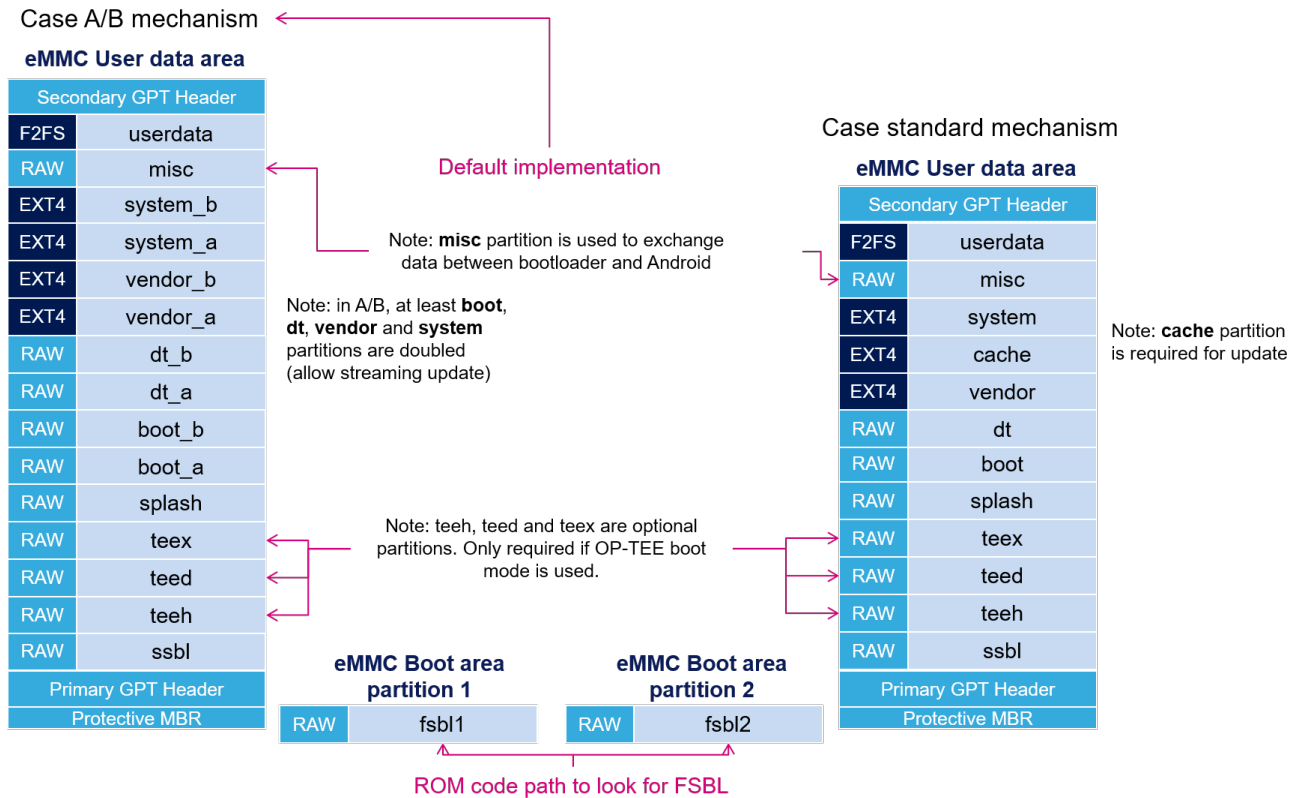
Case A/B mechanism

eMMC User data area

| Secondary GPT Header | |
|---|---|
| F2FS | userdata |
| RAW | misc |
| EXT4 | system_b |
| EXT4 | system_a |
| EXT4 | vendor_b |
| EXT4 | vendor_a |
| RAW | dt_b |
| RAW | dt_a |
| RAW | boot_b |
| RAW | boot_a |
| RAW | splash |
| RAW | teex |
| RAW | teed |
| RAW | teeh |
| RAW | ssbl |
| Primary GPT Header | |
| Protective MBR | |

Default implementation

Note: **misc** partition is used to exchange data between bootloader and Android

Note: in A/B, at least **boot**, **dt**, **vendor** and **system** partitions are doubled (allow streaming update)

Note: teeh, teed and teex are optional partitions. Only required if OP-TEE boot mode is used.

Case standard mechanism

eMMC User data area

| Secondary GPT Header | |
|---|---|
| F2FS | userdata |
| RAW | misc |
| EXT4 | system |
| EXT4 | cache |
| EXT4 | vendor |
| RAW | dt |
| RAW | boot |
| RAW | splash |
| RAW | teex |
| RAW | teed |
| RAW | teeh |
| RAW | ssbl |
| Primary GPT Header | |
| Protective MBR | |

Note: **cache** partition is required for update

eMMC Boot area partition 1

| RAW | fsbl1 |
|---|---|

eMMC Boot area partition 2

| RAW | fsbl2 |
|---|---|

ROM code path to look for FSBL